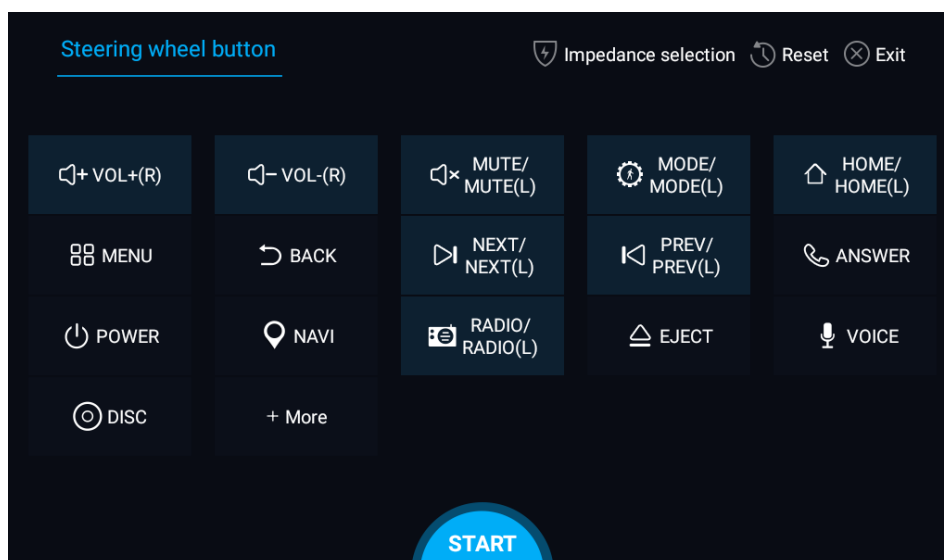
Steering wheel button

Impedance selection Reset Exit

VOL+(R)

VOL-(R)

MUTE/ MUTE(L)

MODE/ MODE(L)

HOME/ HOME(L)

MENU

BACK

NEXT/ NEXT(L)

PREV/ PREV(L)

ANSWER

POWER

NAVI

RADIO/ RADIO(L)

EJECT

VOICE

DISC

+ More

START